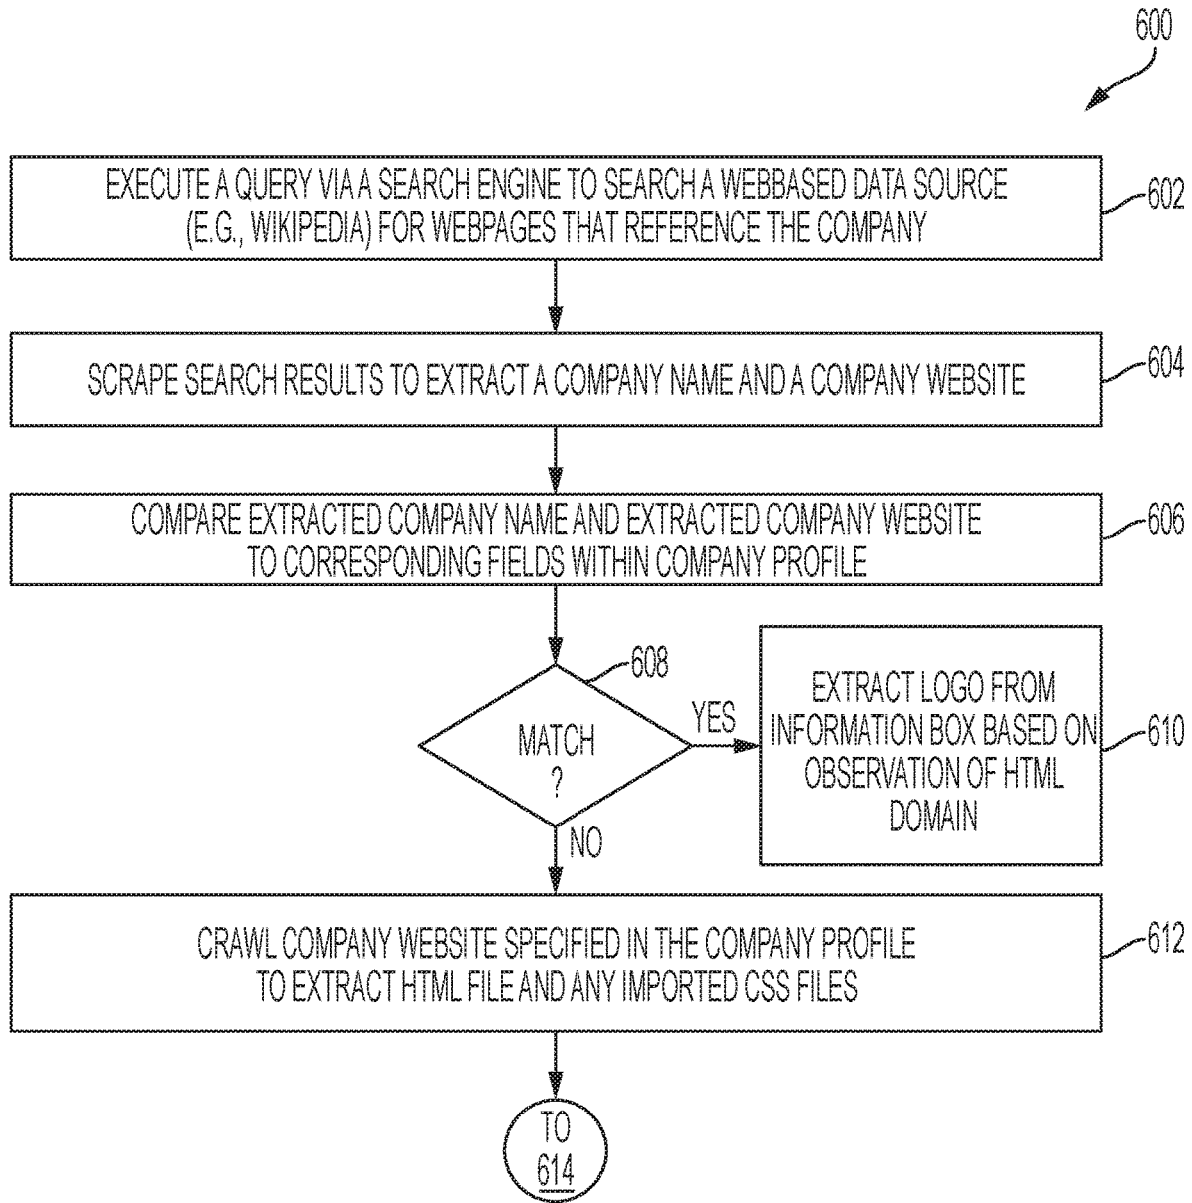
600

EXECUTE A QUERY VIA A SEARCH ENGINE TO SEARCH A WEBBASED DATA SOURCE (E.G., WIKIPEDIA) FOR WEBPAGES THAT REFERENCE THE COMPANY

602

SCRAPE SEARCH RESULTS TO EXTRACT A COMPANY NAME AND A COMPANY WEBSITE

604

COMPARE EXTRACTED COMPANY NAME AND EXTRACTED COMPANY WEBSITE TO CORRESPONDING FIELDS WITHIN COMPANY PROFILE

606

608

MATCH ?

YES

NO

EXTRACT LOGO FROM INFORMATION BOX BASED ON OBSERVATION OF HTML DOMAIN

610

CRAWL COMPANY WEBSITE SPECIFIED IN THE COMPANY PROFILE TO EXTRACT HTML FILE AND ANY IMPORTED CSS FILES

612

TO 614